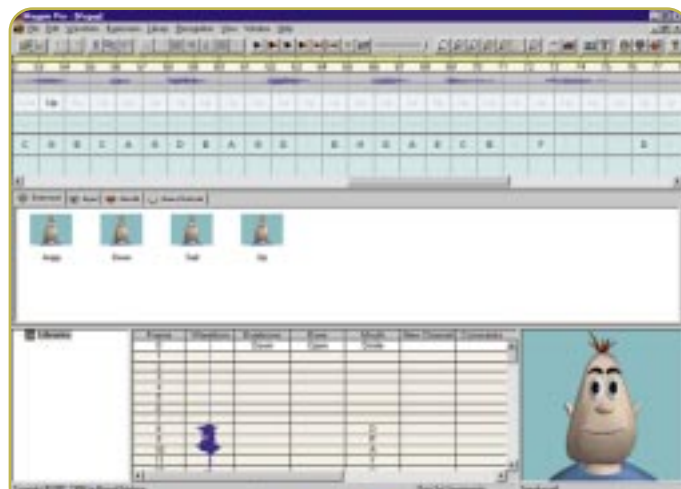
Magpie Pro - [Pegs]

File Edit Waveform Expression Library Navigation View Window Help

C D B C A B D B A G G B H G A E C B F D

Angry Down Sad Up

Libraries

| Frame | Waveform | Eyebrows | Eyes | Mouth |
|---|---|---|---|---|
| | | Down | Open | Smile |